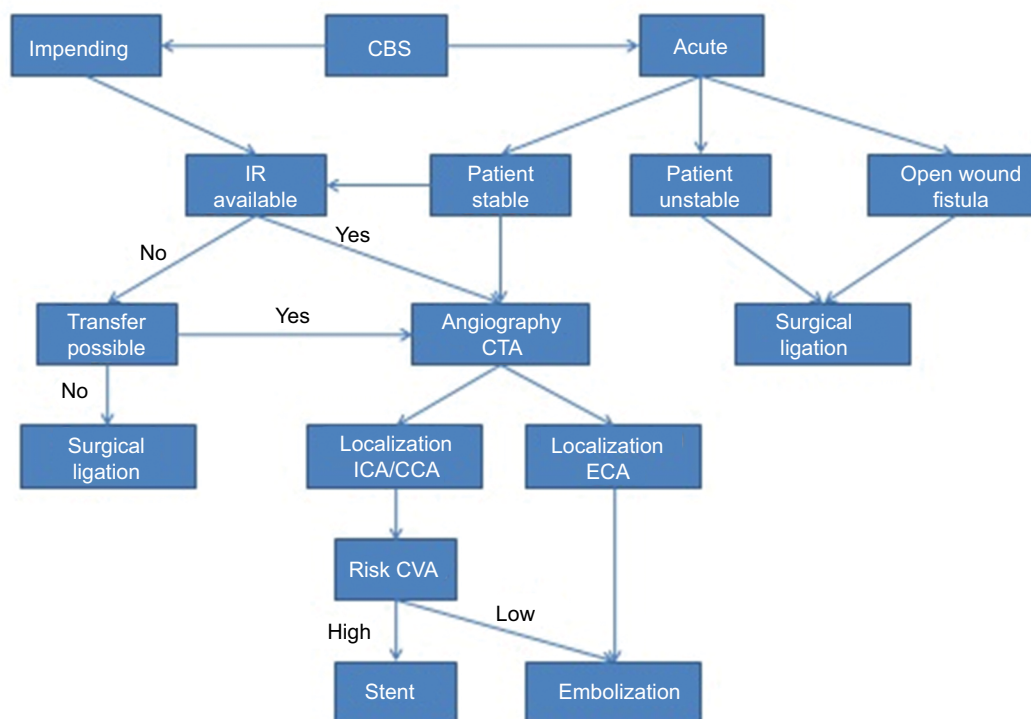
Impending

CBS

Acute

IR available

Patient stable

Patient unstable

Open wound fistula

No

Yes

Transfer possible

Yes

Angiography CTA

Surgical ligation

No

Surgical ligation

Localization ICA/CCA

Localization ECA

Risk CVA

High

Low

Stent

Embolization